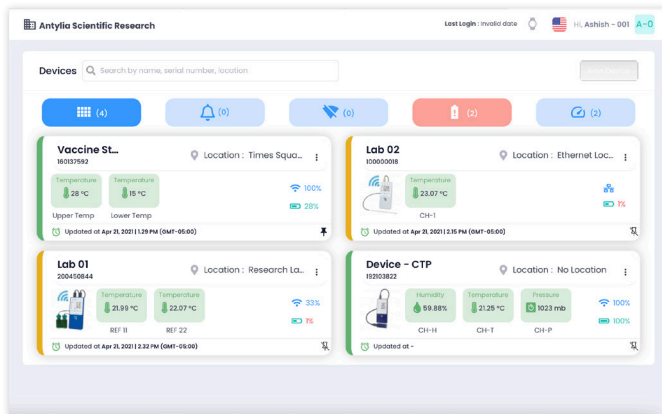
Antylia Scientific Research

Last Login : invalid date

Hi, Ashish - 001

A-0

Devices

Search by name, serial number, location

(4)

(0)

(0)

(2)

(2)

Vaccine St...
160137592

Location : Times Squa...

Temperature
28 °C

Temperature
15 °C

Upper Temp

Lower Temp

100%

28%

Updated at Apr 21, 2021 | 1:29 PM (GMT-05:00)

Lab 02
100000018

Location : Ethernet Loc...

Temperature
23.07 °C

CH-1

1%

Updated at Apr 21, 2021 | 2:15 PM (GMT-05:00)

Lab 01
200450844

Location : Research La...

Temperature
21.90 °C

Temperature
22.07 °C

REF 11

REF 22

33%

1%

Updated at Apr 21, 2021 | 2:32 PM (GMT-05:00)

Device - CTP
192103822

Location : No Location

Humidity
59.88%

Temperature
21.25 °C

Pressure
1023 mb

CH-H

CH-T

CH-P

100%

100%

Updated at -